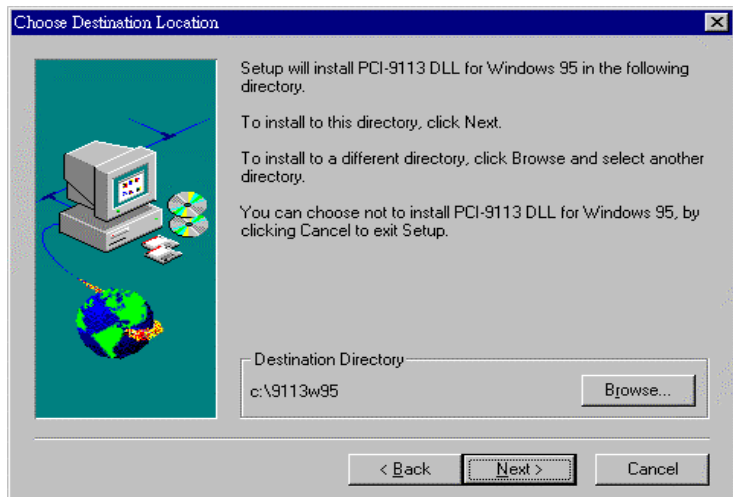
Choose Destination Location

Setup will install PCI-9113 DLL for Windows 95 in the following directory.

To install to this directory, click Next.

To install to a different directory, click Browse and select another directory.

You can choose not to install PCI-9113 DLL for Windows 95, by clicking Cancel to exit Setup.

Destination Directory

c:\9113w95

Browse...

< Back

Next >

Cancel